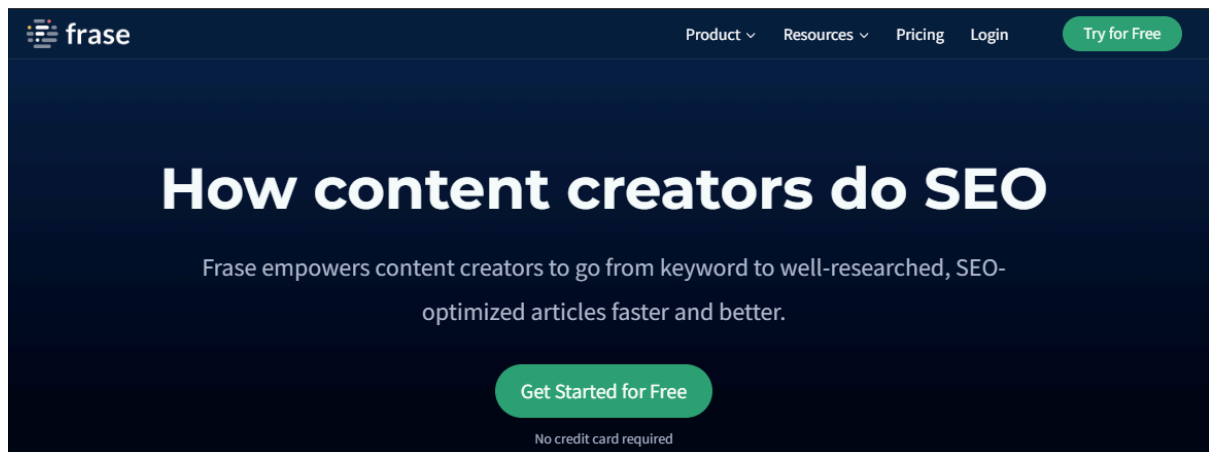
frase

Product Resources Pricing Login Try for Free

How content creators do SEO

Frase empowers content creators to go from keyword to well-researched, SEO-optimized articles faster and better.

Get Started for Free

No credit card required